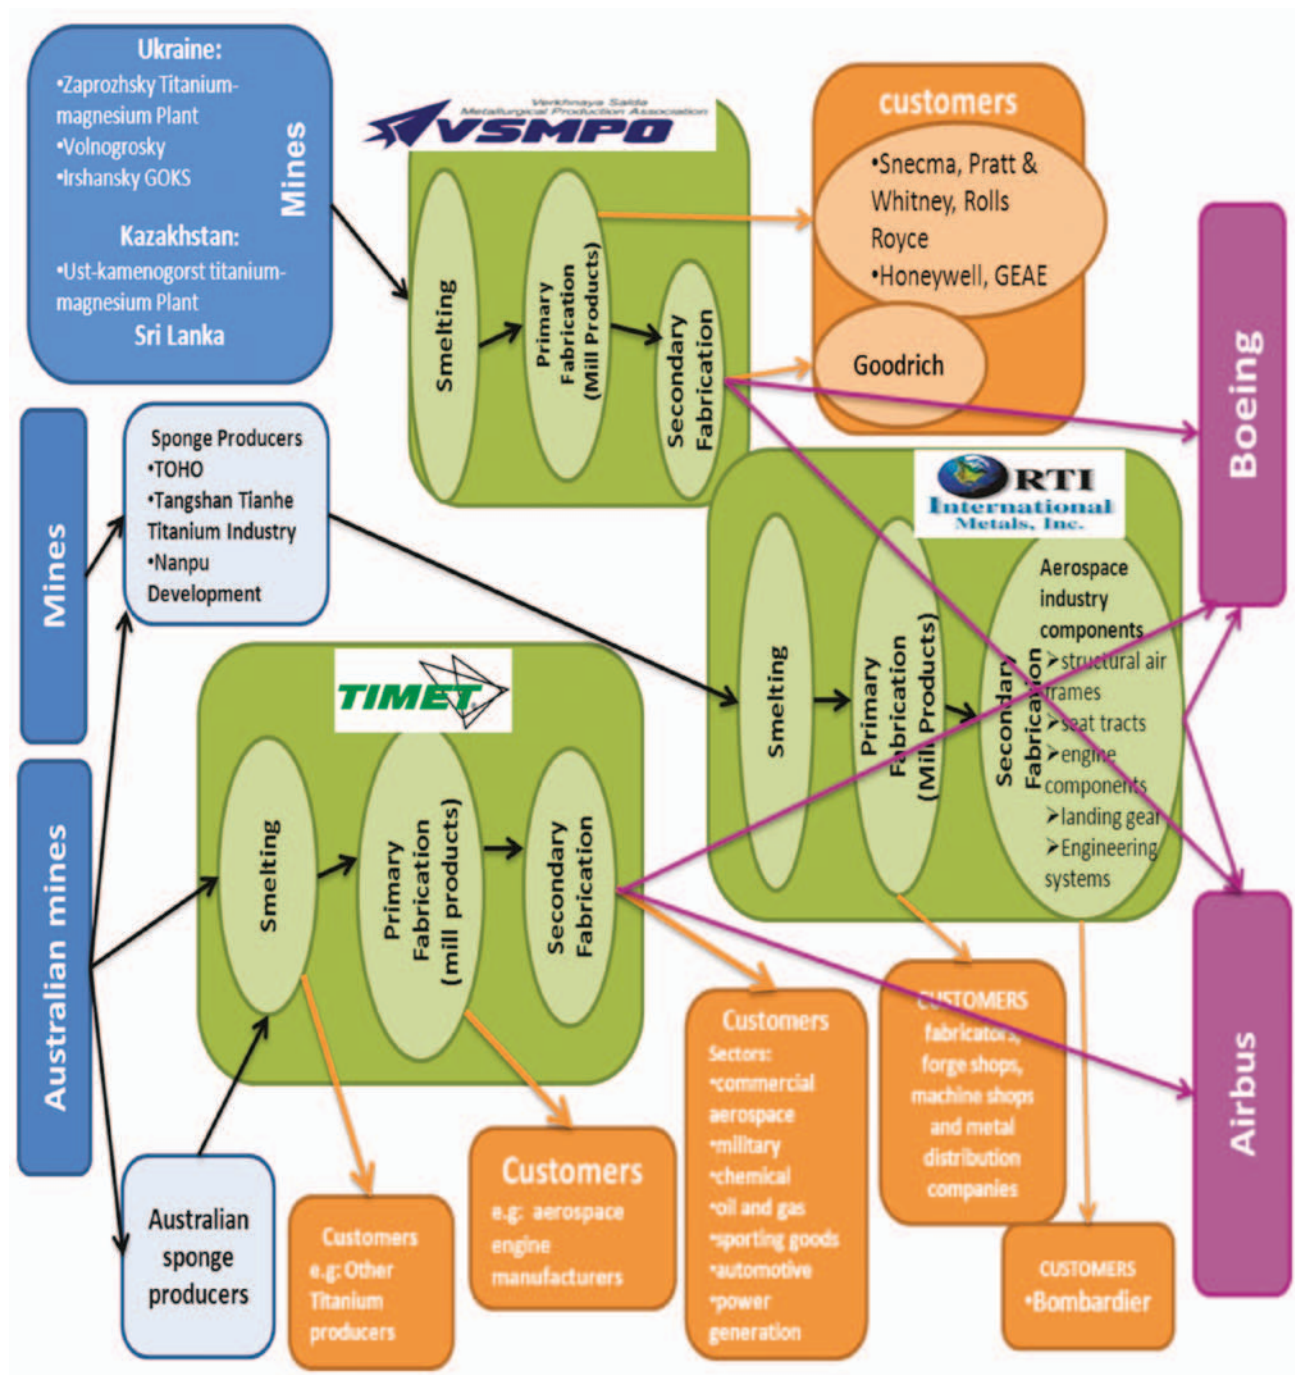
Ukraine:
•Zaprozhsky Titanium-magnesium Plant
•Volnogrosky
•Irshansky GOKS
Kazakhstan:
•Ust-kamenogorst titanium-magnesium Plant
Sri Lanka

Mines

Verkhnaya Salda Metallurgical Production Association
VSMPO

Smelting
Primary Fabrication (Mill Products)
Secondary Fabrication

customers
•Snecma, Pratt & Whitney, Rolls Royce
•Honeywell, GEAE
Goodrich

Boeing

Mines

Sponge Producers
•TOHO
•Tangshan Tianhe Titanium Industry
•Nanpu Development

RTI International Metals, Inc.

Smelting
Primary Fabrication (Mill Products)
Secondary Fabrication

Aerospace industry components
➢structural air frames
➢seat tracts
➢engine components
➢landing gear
➢Engineering systems

TIMET

Smelting
Primary Fabrication (mill products)
Secondary Fabrication

Australian mines

Australian sponge producers

Customers
e.g: Other Titanium producers

Customers
e.g: aerospace engine manufacturers

Customers
Sectors:
•commercial aerospace
•military
•chemical
•oil and gas
•sporting goods
•automotive
•power generation

CUSTOMERS
fabricators, forge shops, machine shops and metal distribution companies

CUSTOMERS
•Bombardier

Airbus